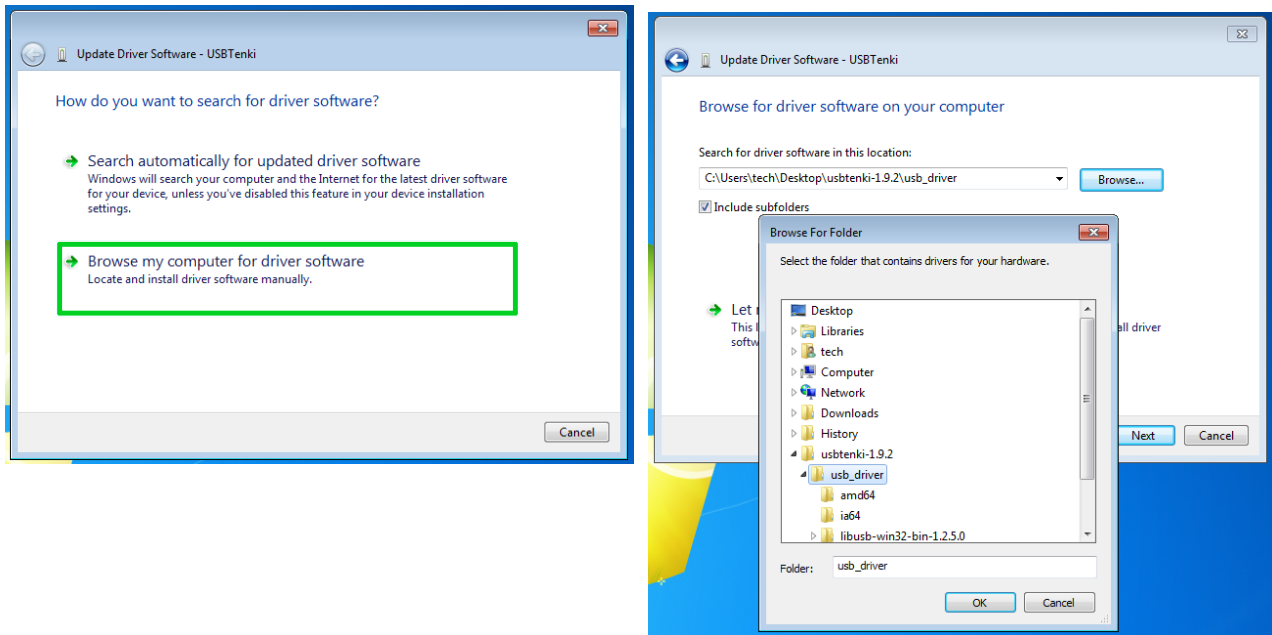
Update Driver Software - USBTenki

How do you want to search for driver software?

Search automatically for updated driver software
Windows will search your computer and the Internet for the latest driver software for your device, unless you've disabled this feature in your device installation settings.

Browse my computer for driver software
Locate and install driver software manually.

Cancel

Update Driver Software - USBTenki

Browse for driver software on your computer

Search for driver software in this location:
C:\Users\tech\Desktop\usbtenki-1.9.2\usb_driver
Browse...
Include subfolders

Let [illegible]
This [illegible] all driver
softw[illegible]

Next
Cancel

Browse For Folder

Select the folder that contains drivers for your hardware.

Desktop
Libraries
tech
Computer
Network
Downloads
History
usbtenki-1.9.2
usb_driver
amd64
ia64
libusb-win32-bin-1.2.5.0

Folder: usb_driver

OK
Cancel